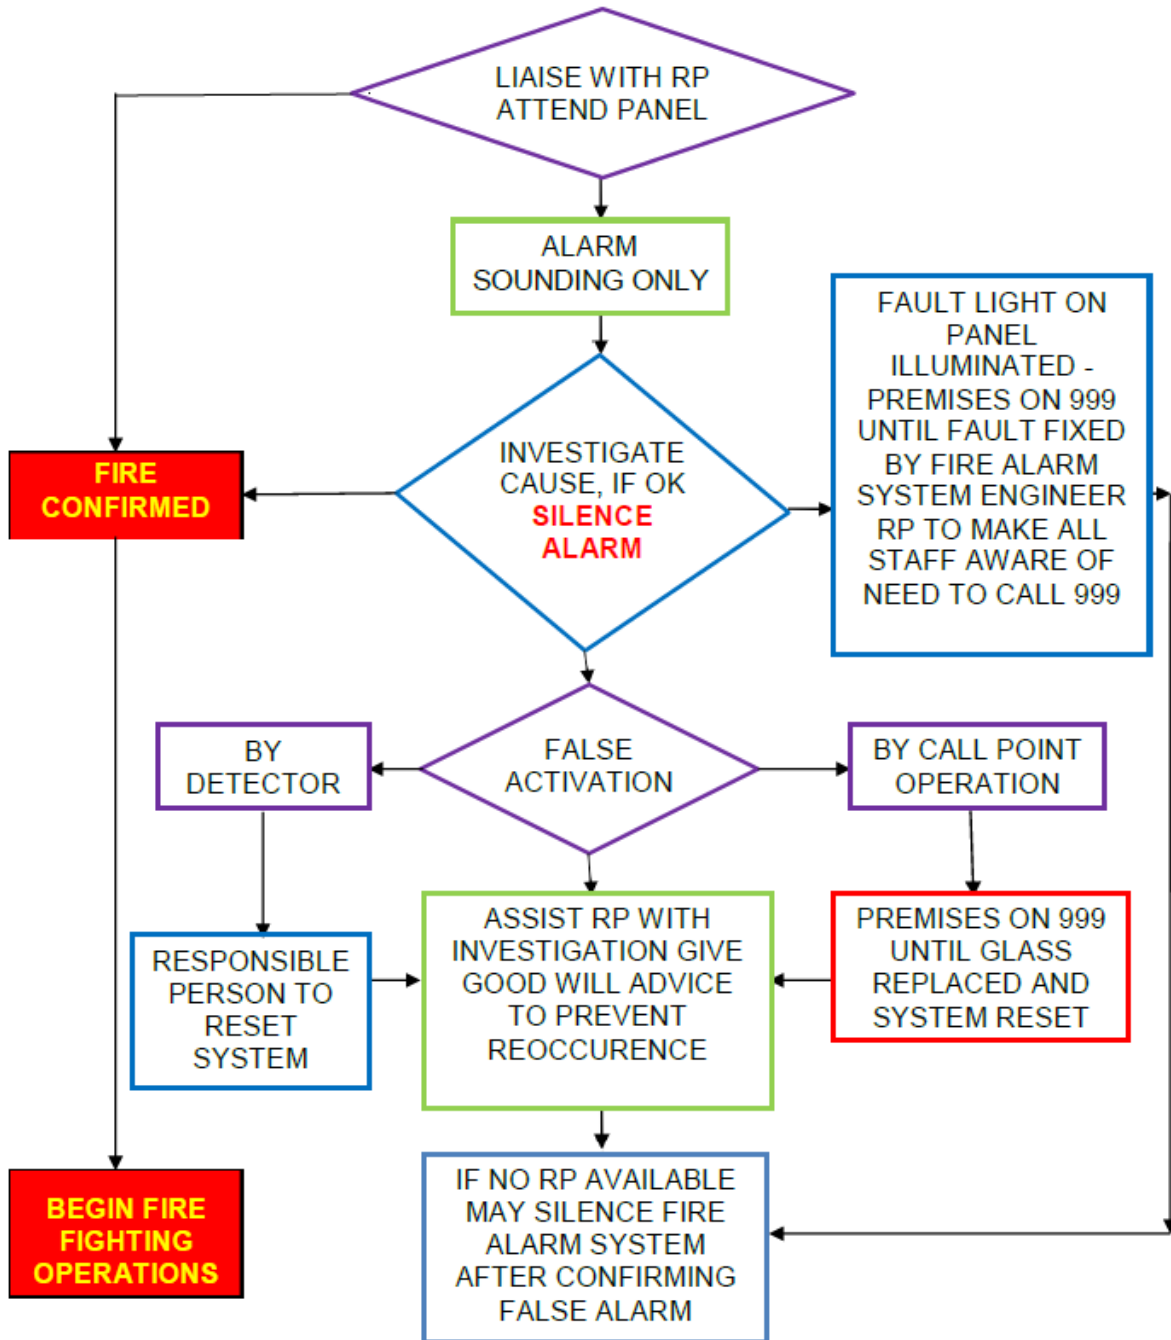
LIAISE WITH RP ATTEND PANEL

ALARM SOUNDING ONLY

FAULT LIGHT ON PANEL ILLUMINATED - PREMISES ON 999 UNTIL FAULT FIXED BY FIRE ALARM SYSTEM ENGINEER RP TO MAKE ALL STAFF AWARE OF NEED TO CALL 999

FIRE CONFIRMED

INVESTIGATE CAUSE, IF OK SILENCE ALARM

FALSE ACTIVATION

BY DETECTOR

BY CALL POINT OPERATION

RESPONSIBLE PERSON TO RESET SYSTEM

ASSIST RP WITH INVESTIGATION GIVE GOOD WILL ADVICE TO PREVENT REOCCURENCE

PREMISES ON 999 UNTIL GLASS REPLACED AND SYSTEM RESET

BEGIN FIRE FIGHTING OPERATIONS

IF NO RP AVAILABLE MAY SILENCE FIRE ALARM SYSTEM AFTER CONFIRMING FALSE ALARM